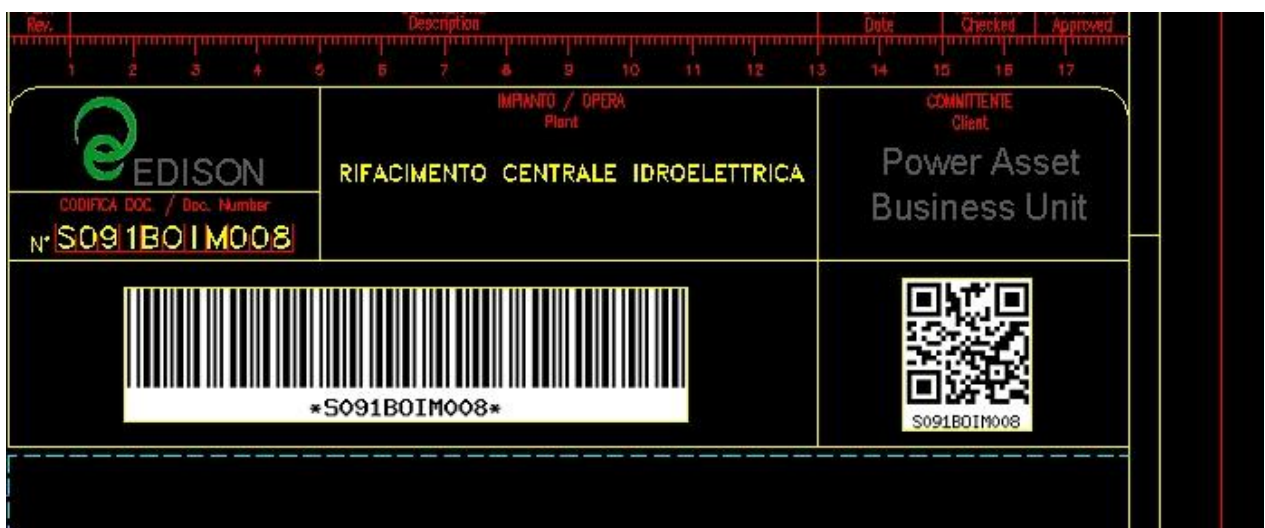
Rev. Description Date Checked Approved

1 2 3 4 5 6 7 8 9 10 11 12 13 14 15 16 17

EDISON

CODIFICA DOC. / Doc. Number

N° S091BOIM008

IMPIANTO / OPERA
Plant

RIFACIMENTO CENTRALE IDROELETTRICA

COMMITTENTE
Client

Power Asset
Business Unit

*S091BOIM008*

S091BOIM008